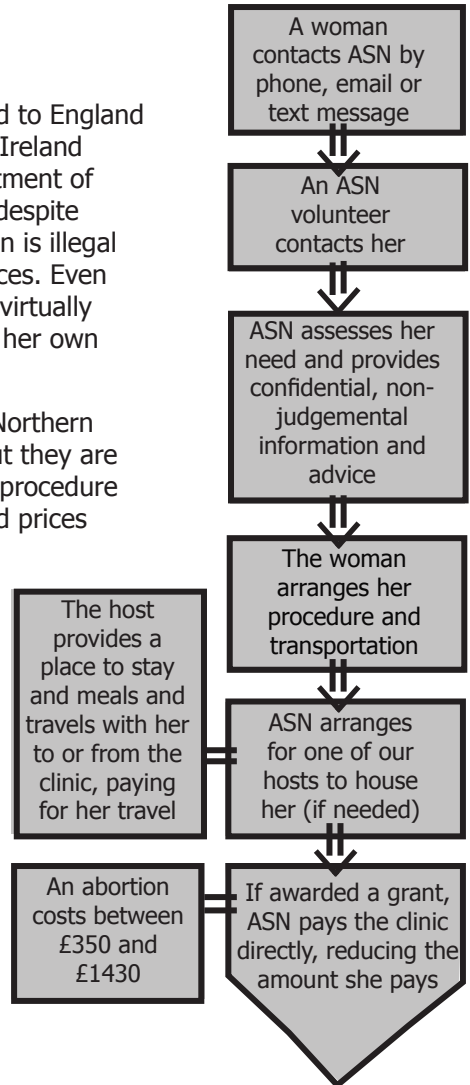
d to England
Ireland
tment of
despite
n is illegal
ces. Even
virtually
her own

Northern
t they are
procedure
d prices

A woman contacts ASN by phone, email or text message

An ASN volunteer contacts her

ASN assesses her need and provides confidential, non-judgemental information and advice

The woman arranges her procedure and transportation

The host provides a place to stay and meals and travels with her to or from the clinic, paying for her travel

ASN arranges for one of our hosts to house her (if needed)

An abortion costs between £350 and £1430

If awarded a grant, ASN pays the clinic directly, reducing the amount she pays